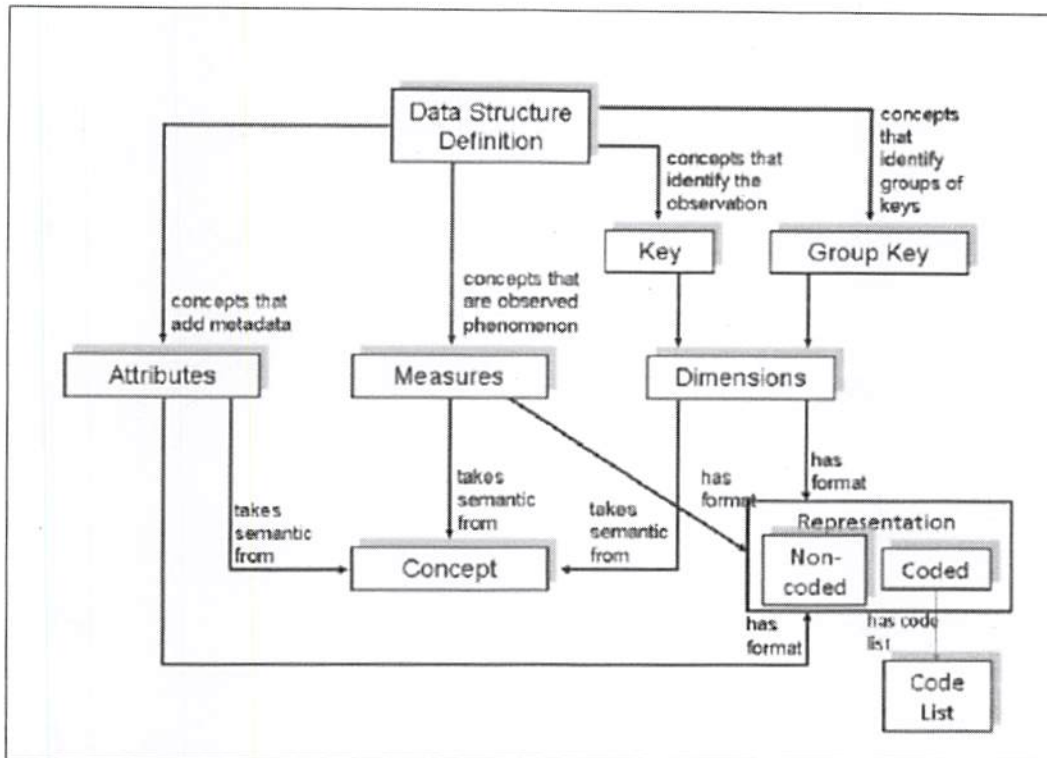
Data Structure Definition

concepts that identify the observation

concepts that identify groups of keys

Key

Group Key

concepts that add metadata

concepts that are observed phenomenon

Attributes

Measures

Dimensions

takes semantic from

takes semantic from

takes semantic from

has format

has format

Representation

Non-coded

Coded

Concept

has format

has code list

Code List